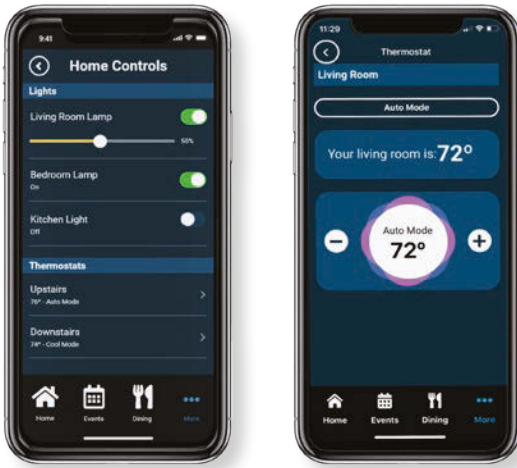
9:41

Home Controls

Lights

Living Room Lamp

50%

Bedroom Lamp
On

Kitchen Light
Off

Thermostats

Upstairs
76° - Auto Mode

Downstairs
74° - Cool Mode

Home Events Dining More

11:29

Thermostat

Living Room

Auto Mode

Your living room is: 72°

Auto Mode
72°

Home Events Dining More